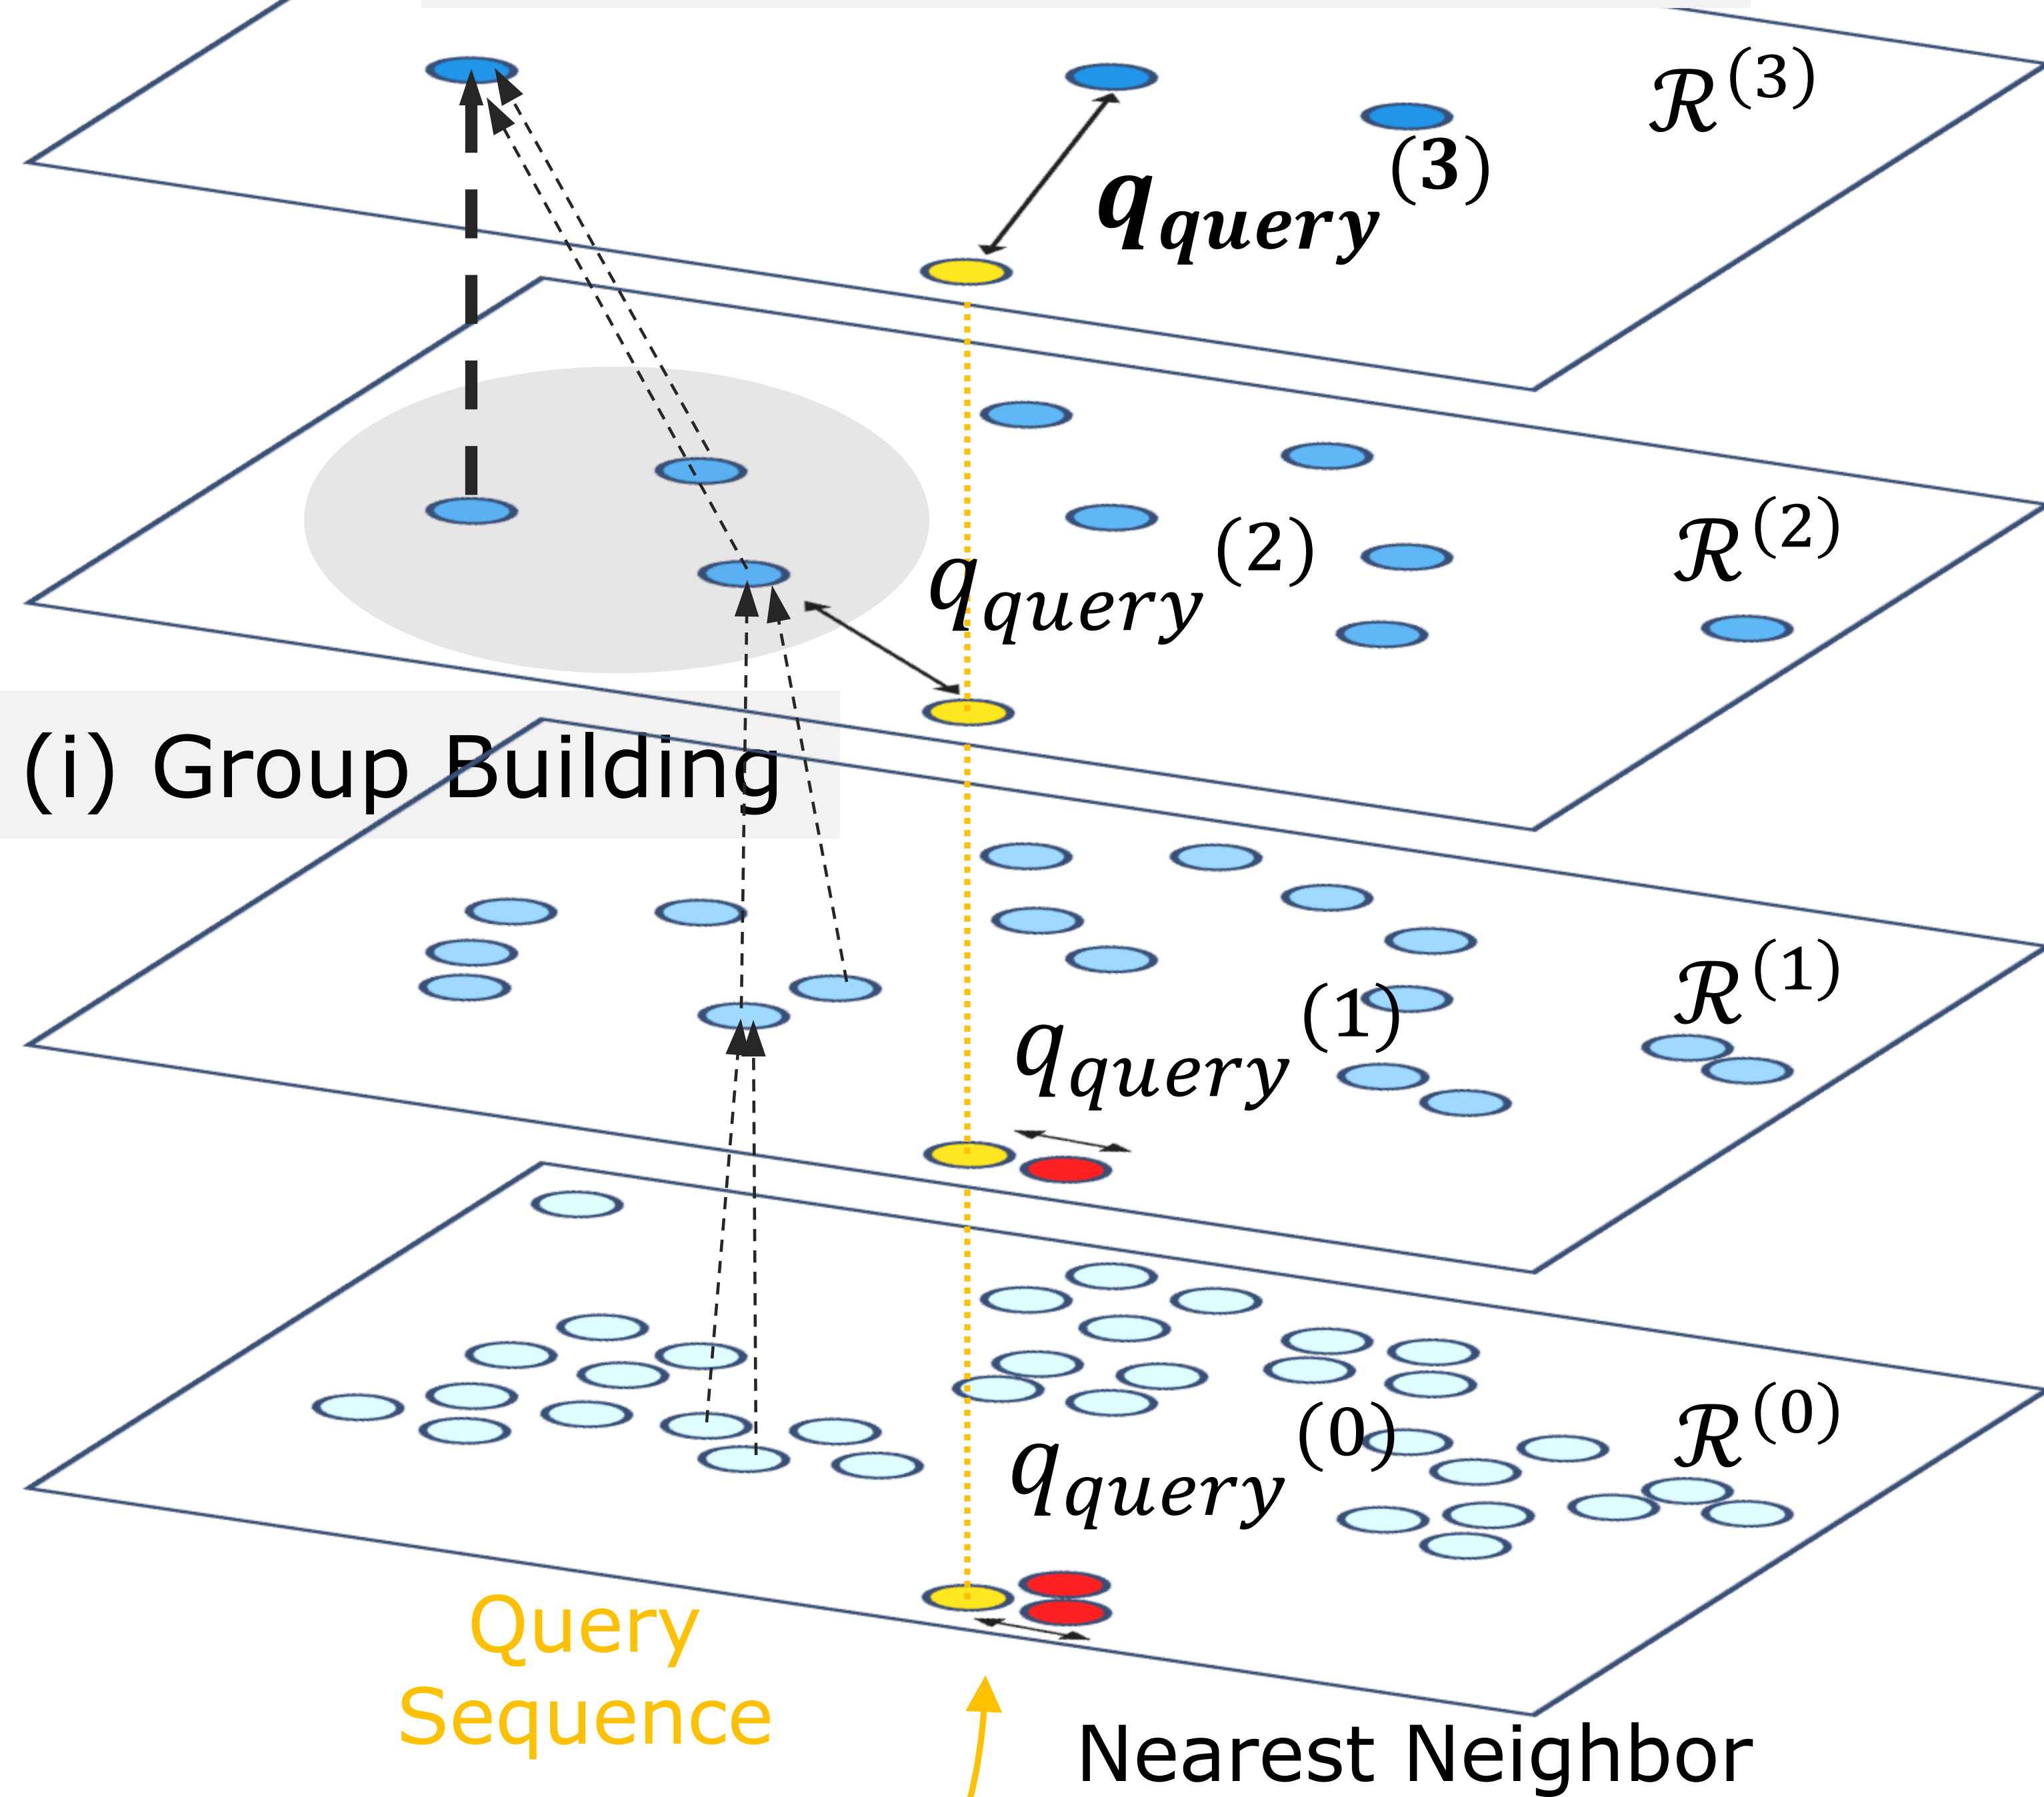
$\mathcal{R}^{(3)}$

$\boldsymbol{q_{query}}^{(3)}$

$\mathcal{R}^{(2)}$

$q_{query}^{(2)}$

(i) Group Building

$\mathcal{R}^{(1)}$

$q_{query}^{(1)}$

$\mathcal{R}^{(0)}$

$q_{query}^{(0)}$

Query Sequence

Nearest Neighbor